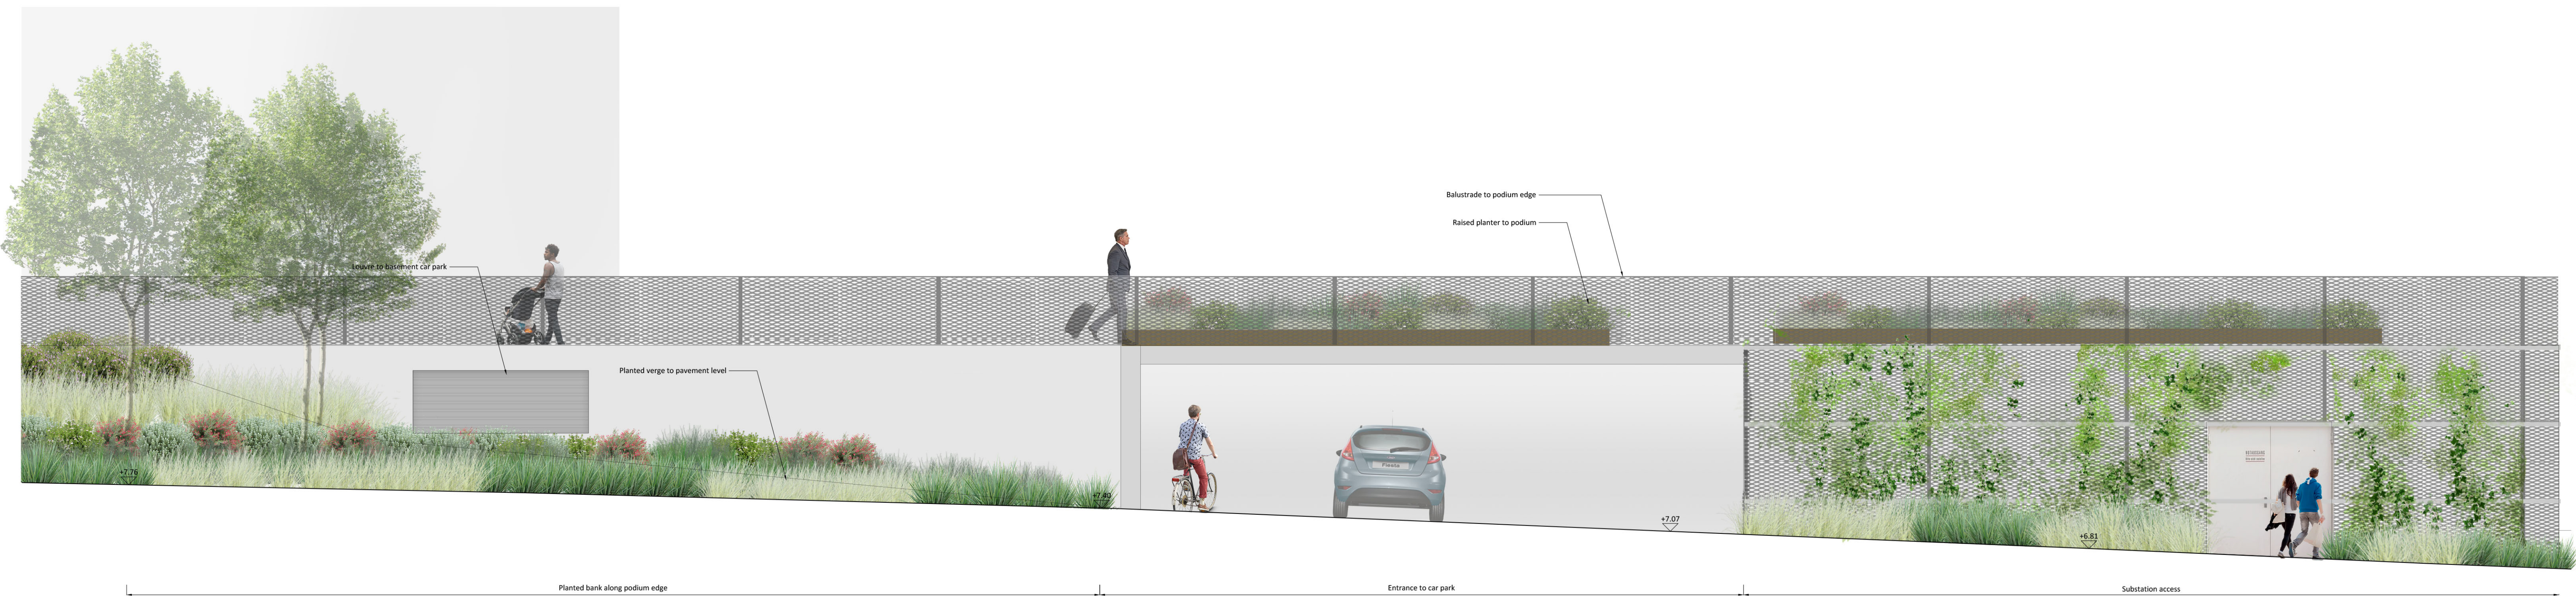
Balustrade to podium edge

Raised planter to podium

Louvre to basement car park

Planted verge to pavement level

+7.76

+7.93

+7.07

+6.81

Fiesta

Planted bank along podium edge

Entrance to car park

Substation access